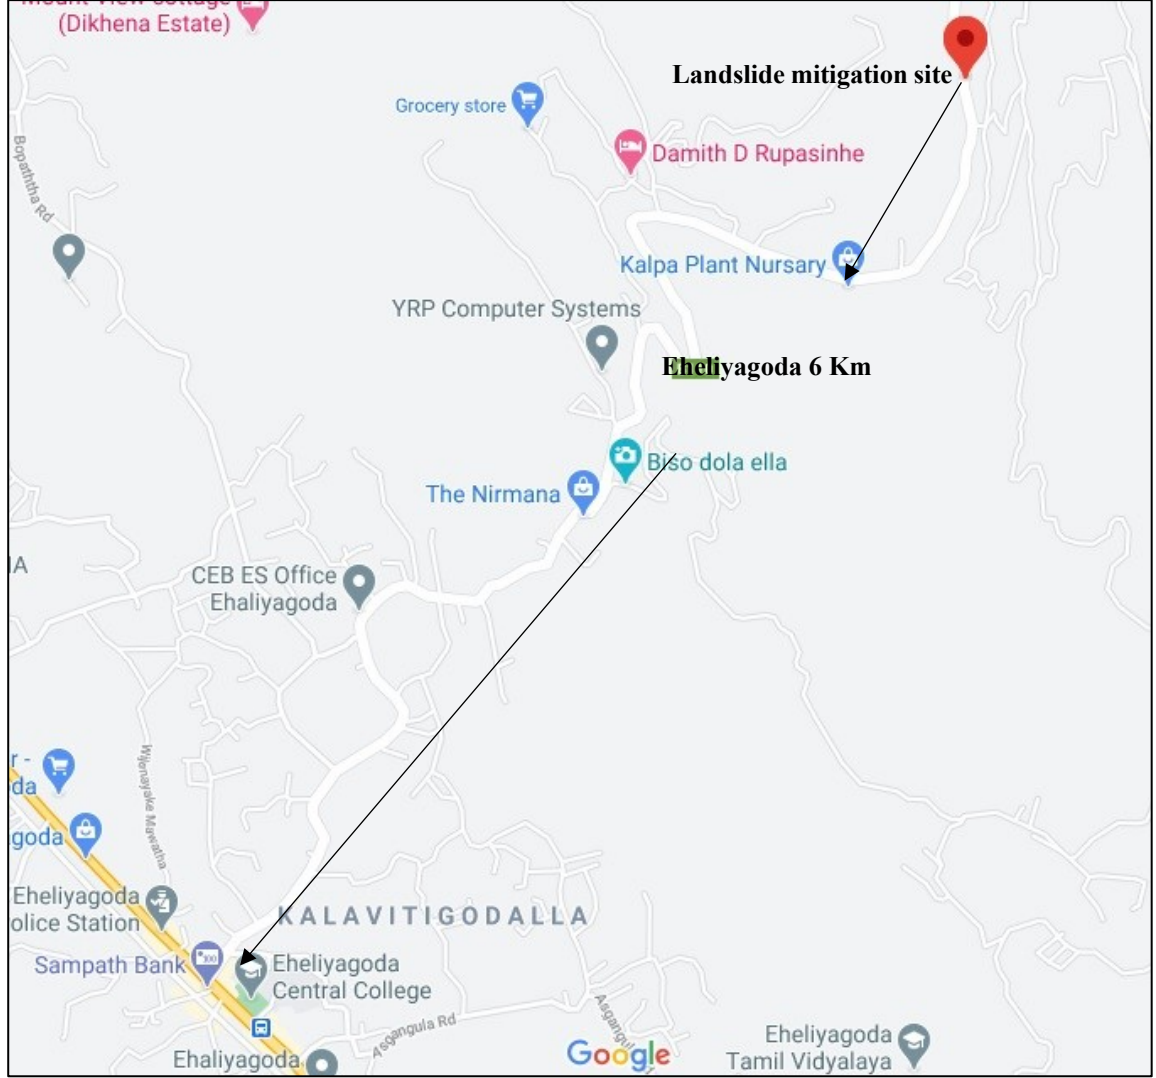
(Dikhena Estate)

Landslide mitigation site

Grocery store

Damith D Rupasinhe

Bopaththa Rd

Kalpa Plant Nursary

YRP Computer Systems

Eheliyagoda 6 Km

Biso dola ella

The Nirmana

IA

CEB ES Office Ehaliyagoda

r - da

goda

Wijenayake Mawatha

Eheliyagoda olice Station

KALAVITIGODALLA

Sampath Bank

Eheliyagoda Central College

Asgangula Rd

Asgangula

Google

Eheliyagoda Tamil Vidyalaya

Ehaliyagoda